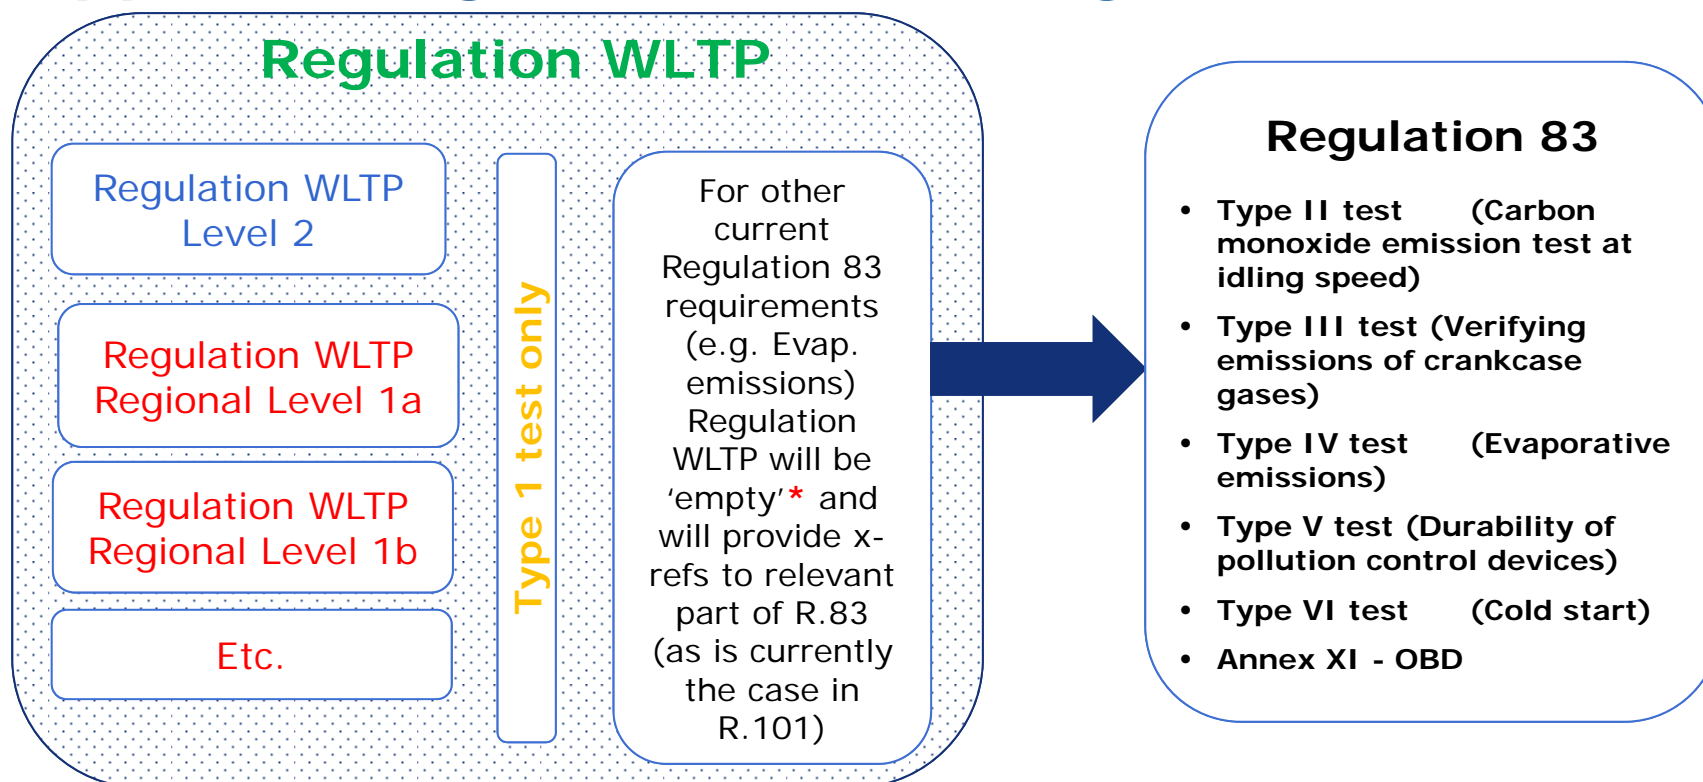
Regulation WLTP

Regulation WLTP Level 2

Regulation WLTP Regional Level 1a

Regulation WLTP Regional Level 1b

Etc.

Type 1 test only

For other current Regulation 83 requirements (e.g. Evap. emissions) Regulation WLTP will be 'empty'* and will provide x-refs to relevant part of R.83 (as is currently the case in R.101)

Regulation 83

- Type II test (Carbon monoxide emission test at idling speed)
- Type III test (Verifying emissions of crankcase gases)
- Type IV test (Evaporative emissions)
- Type V test (Durability of pollution control devices)
- Type VI test (Cold start)
- Annex XI - OBD